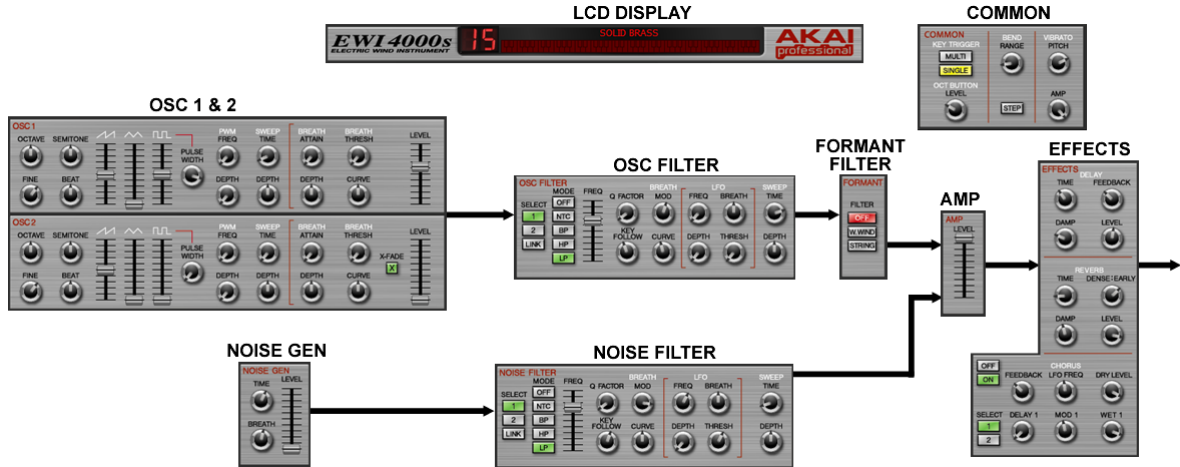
LCD DISPLAY

EWI 4000s ELECTRIC WIND INSTRUMENT 15 SOLID BRASS AKAI professional

COMMON

COMMON
KEY TRIGGER
MULTI
SINGLE
BEND RANGE
VIBRATO PITCH
OCT BUTTON LEVEL
STEP
AMP

OSC 1 & 2

OSC1
OCTAVE SEMITONE
FINE BEAT
PULSE WIDTH
PWM FREQ
DEPTH
SWEEP TIME
DEPTH
BREATH ATTAIN
DEPTH
BREATH THRESH
CURVE
LEVEL

OSC2
OCTAVE SEMITONE
FINE BEAT
PULSE WIDTH
PWM FREQ
DEPTH
SWEEP TIME
DEPTH
BREATH ATTAIN
DEPTH
BREATH THRESH
CURVE
X-FADE
X
LEVEL

OSC FILTER

OSC FILTER
SELECT
1
2
LINK
MODE
OFF
NTC
BP
HP
LP
FREQ
BREATH
Q FACTOR
MOD
KEY FOLLOW
CURVE
LFO
FREQ
BREATH
DEPTH
THRESH
SWEEP
TIME
DEPTH

FORMANT FILTER

FORMANT
FILTER
OFF
W.WIND
STRING

AMP

AMP
LEVEL

EFFECTS

EFFECTS
DELAY
TIME
FEEDBACK
DAMP
LEVEL
REVERB
TIME
DENSE/EARLY
DAMP
LEVEL
OFF
ON
CHORUS
FEEDBACK
LFO FREQ
DRY LEVEL
SELECT
1
2
DELAY 1
MOD 1
WET 1

NOISE GEN

NOISE GEN
TIME
LEVEL
BREATH

NOISE FILTER

NOISE FILTER
SELECT
1
2
LINK
MODE
OFF
NTC
BP
HP
LP
FREQ
BREATH
Q FACTOR
MOD
KEY FOLLOW
CURVE
LFO
FREQ
BREATH
DEPTH
THRESH
SWEEP
TIME
DEPTH